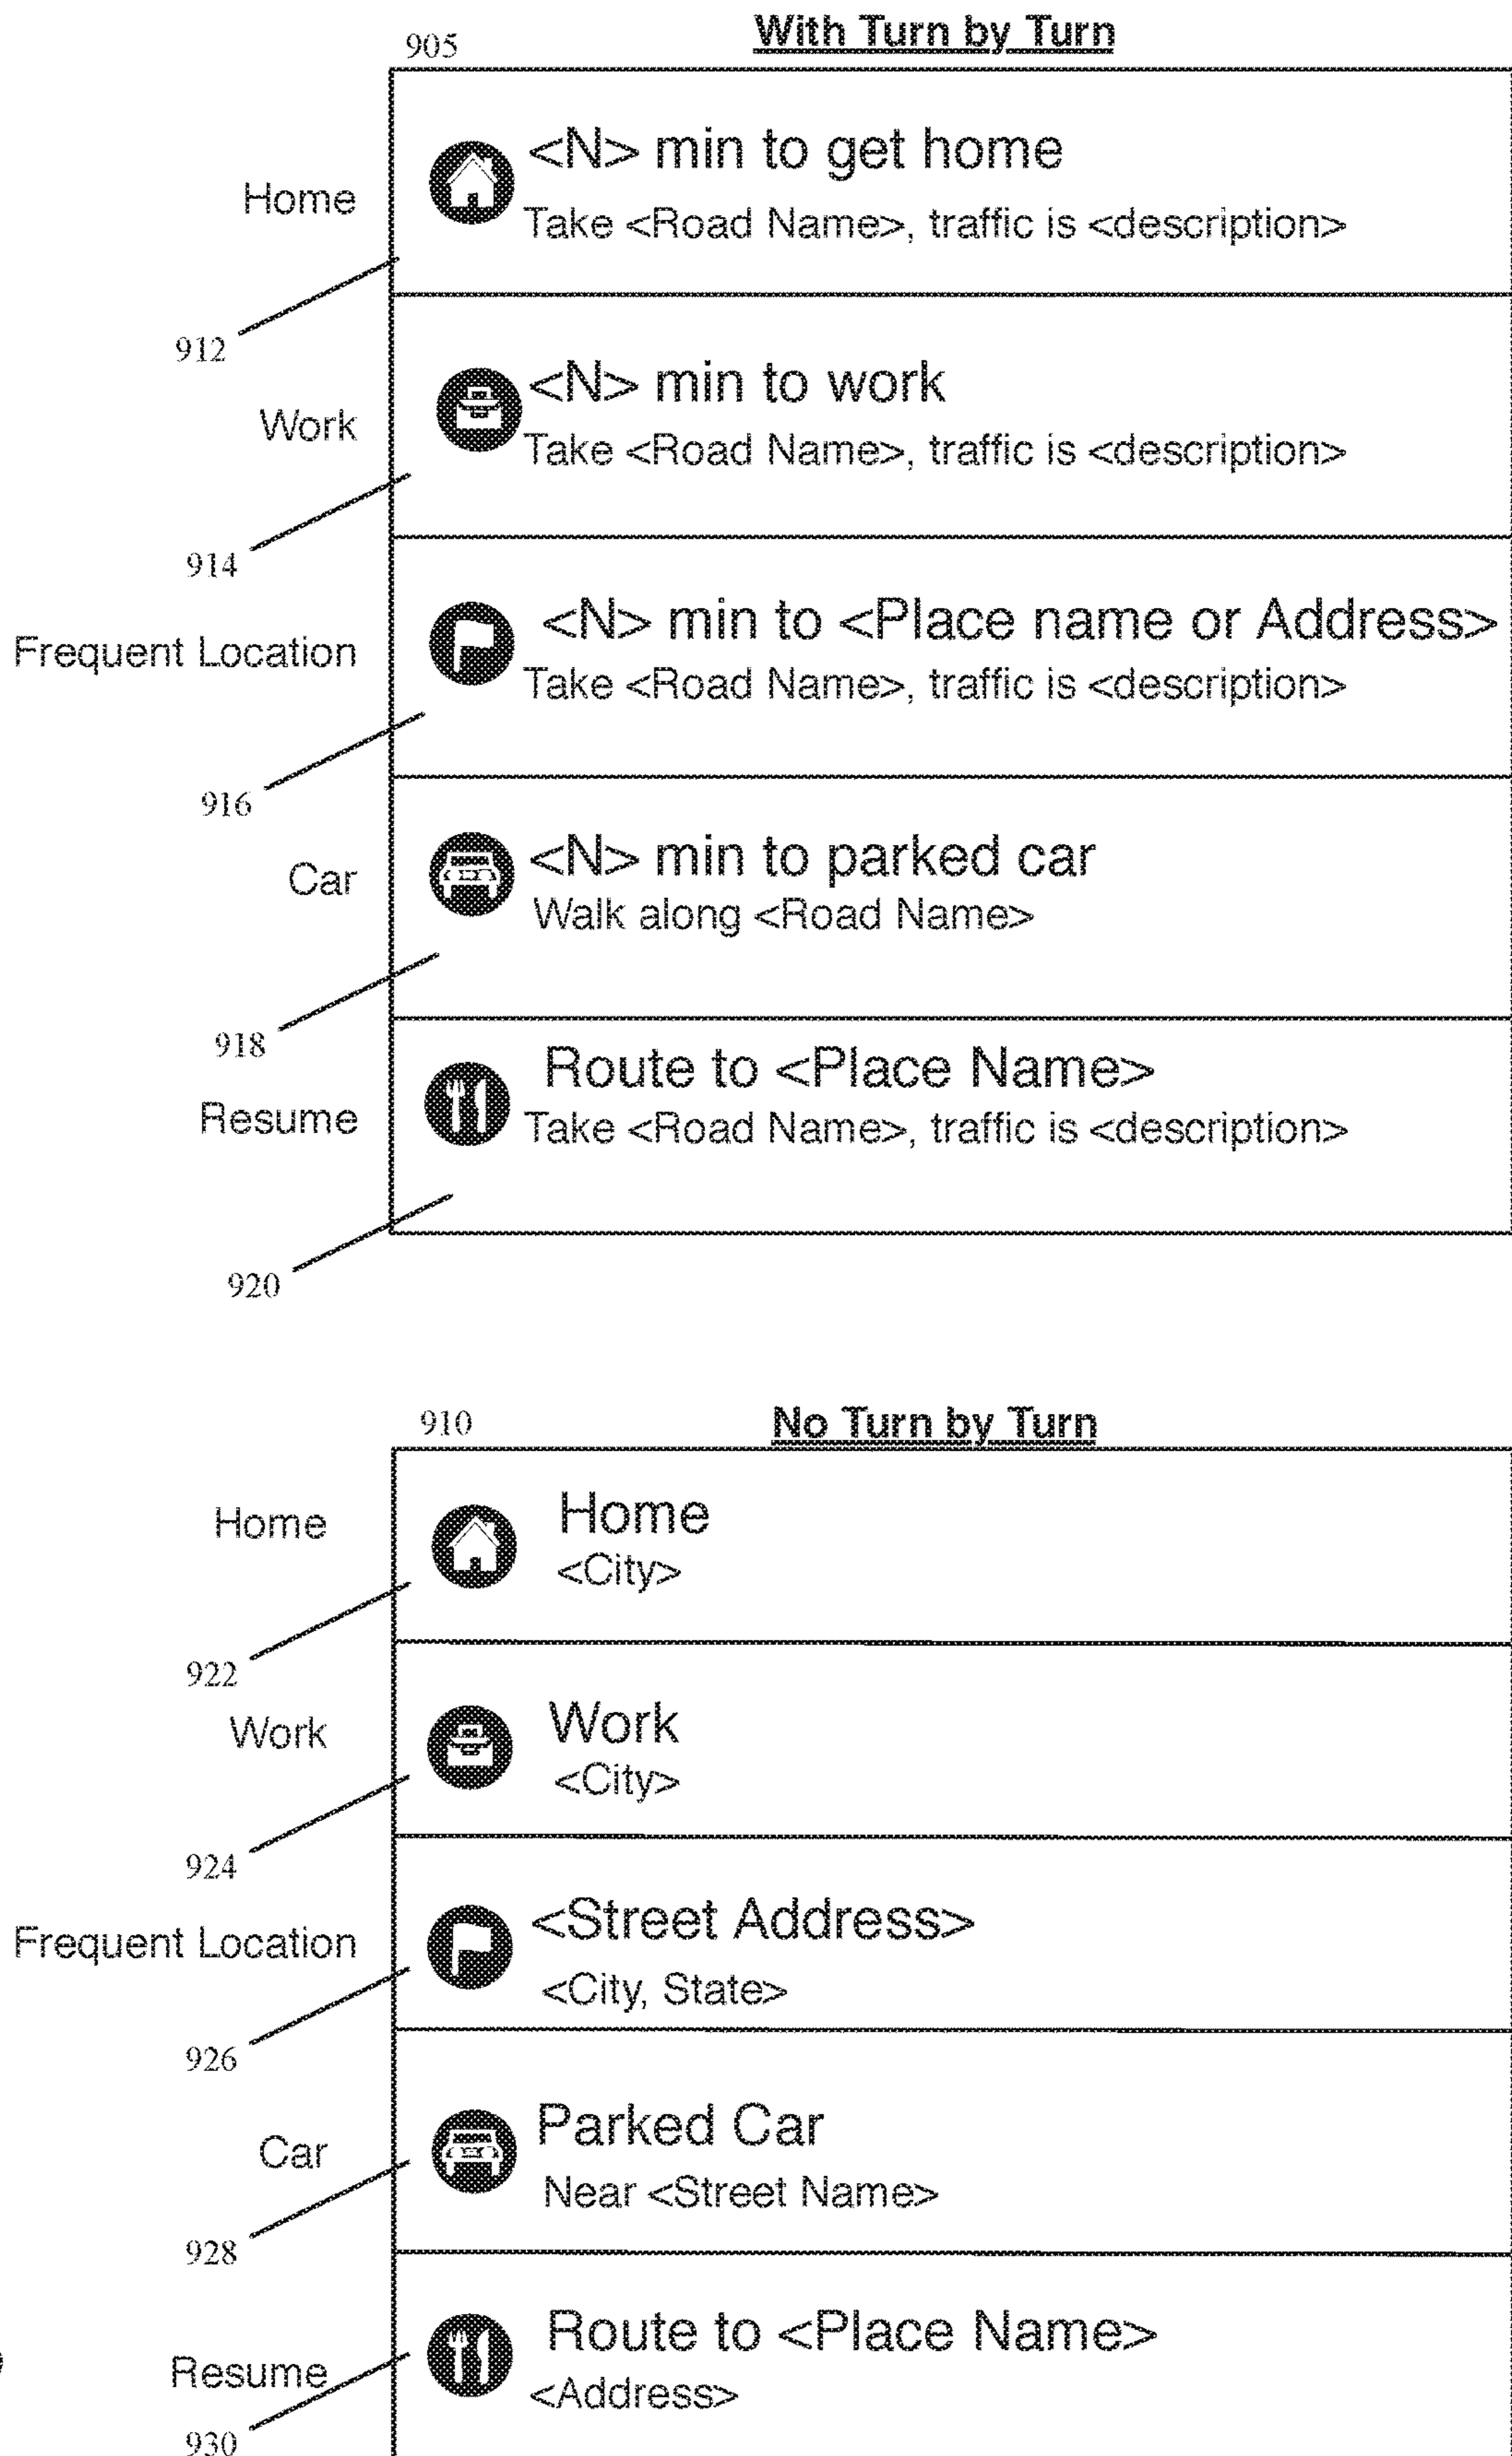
905

With Turn by Turn

Home

<N> min to get home
Take <Road Name>, traffic is <description>

912

Work

<N> min to work
Take <Road Name>, traffic is <description>

914

Frequent Location

<N> min to <Place name or Address>
Take <Road Name>, traffic is <description>

916

Car

<N> min to parked car
Walk along <Road Name>

918

Resume

Route to <Place Name>
Take <Road Name>, traffic is <description>

920

910

No Turn by Turn

Home

Home
<City>

922

Work

Work
<City>

924

Frequent Location

<Street Address>
<City, State>

926

Car

Parked Car
Near <Street Name>

928

Resume

Route to <Place Name>
<Address>

930